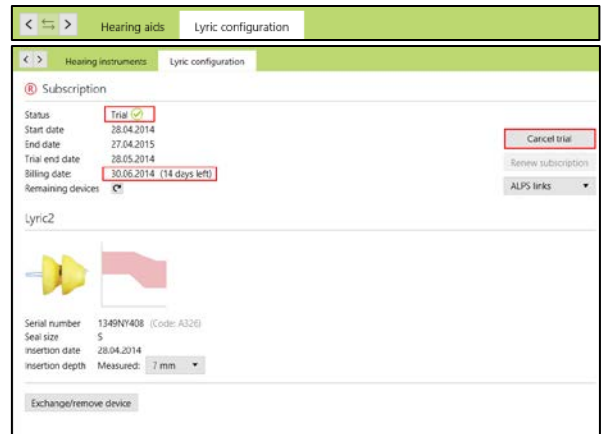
Hearing aids | Lyric configuration

Hearing instruments | Lyric configuration

Subscription

Status Trial
Start date 28.04.2014
End date 27.04.2015
Trial end date 28.05.2014
Billing date 30.06.2014 (14 days left)
Remaining devices

Cancel trial
Renew subscription
ALPS links

Lyric2

Serial number 1349NY408 (Code: A326)
Seal size S
Insertion date 28.04.2014
Insertion depth Measured: 7 mm

Exchange/remove device